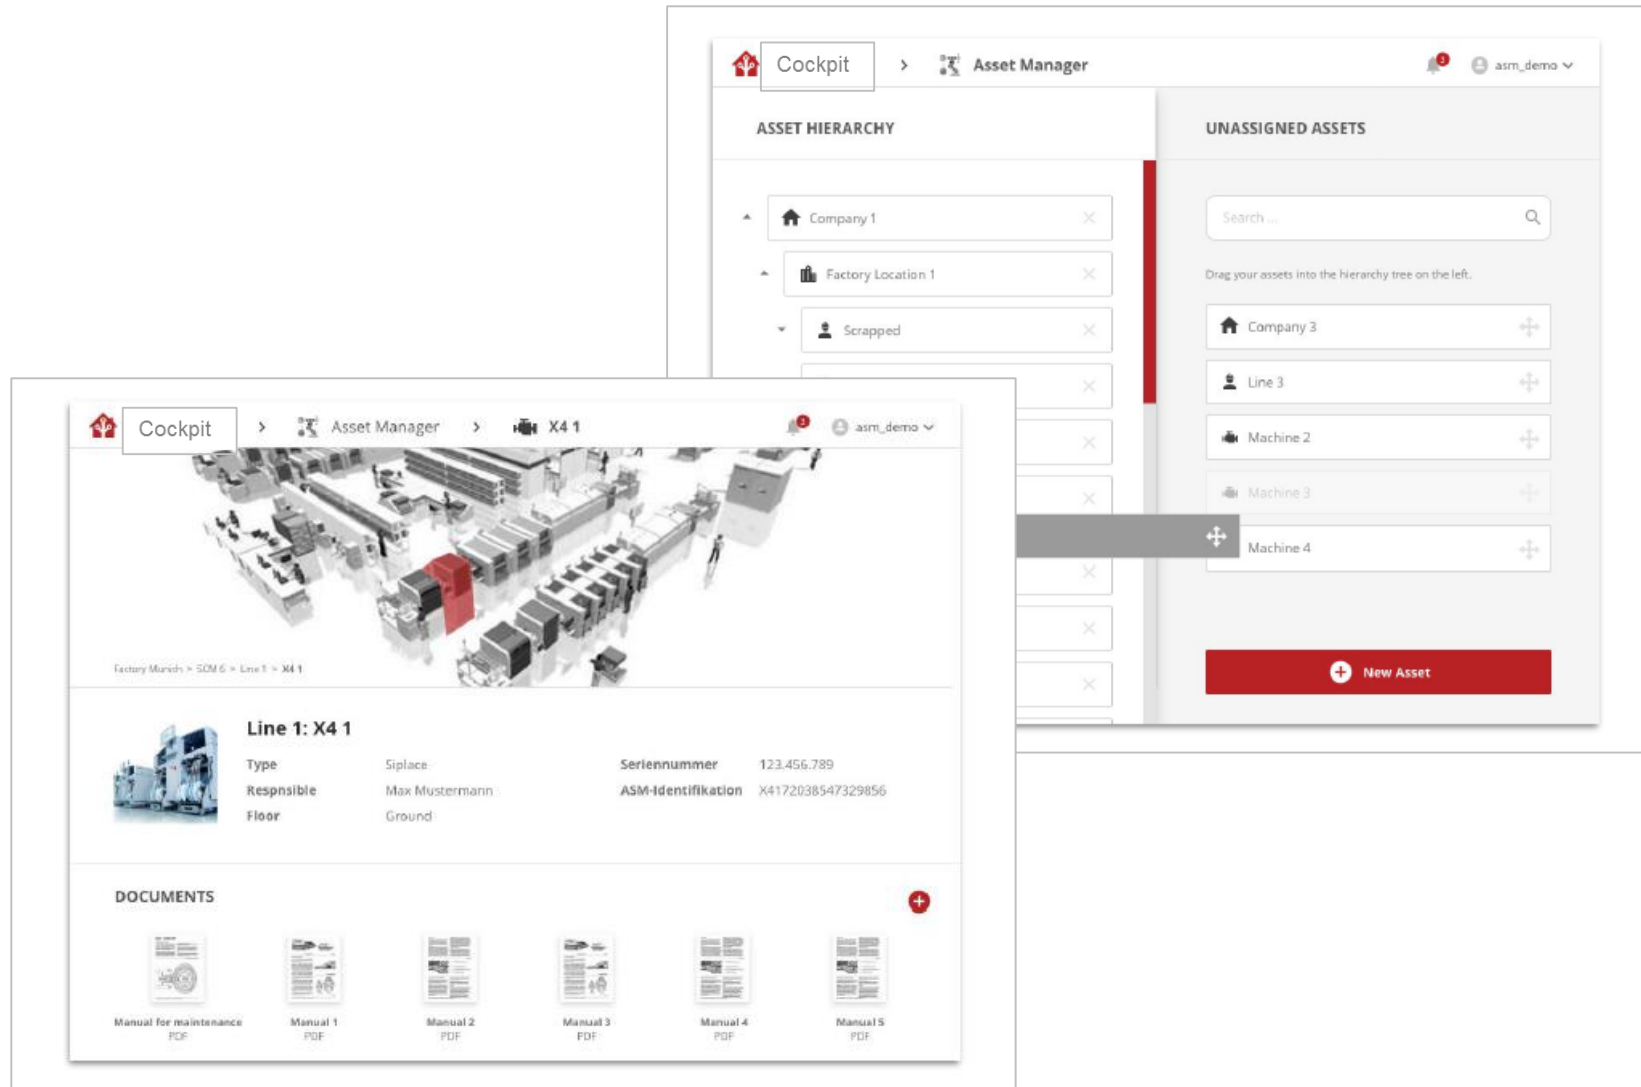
Cockpit > Asset Manager

asm_demo

ASSET HIERARCHY

Company 1

Factory Location 1

Scrapped

UNASSIGNED ASSETS

Search ...

Drag your assets into the hierarchy tree on the left.

Company 3

Line 3

Machine 2

Machine 3

Machine 4

New Asset

Cockpit > Asset Manager > X4 1

asm_demo

Factory Munich > SCM 6 > Line 1 > X4 1

Line 1: X4 1

| Type | Siplace | Seriennummer | 123.456.789 |
|---|---|---|---|
| Respnsible | Max Mustermann | ASM-Identifikation | X4172038547329856 |
| Floor | Ground | | |

DOCUMENTS

Manual for maintenance
PDF

Manual 1
PDF

Manual 2
PDF

Manual 3
PDF

Manual 4
PDF

Manual 5
PDF